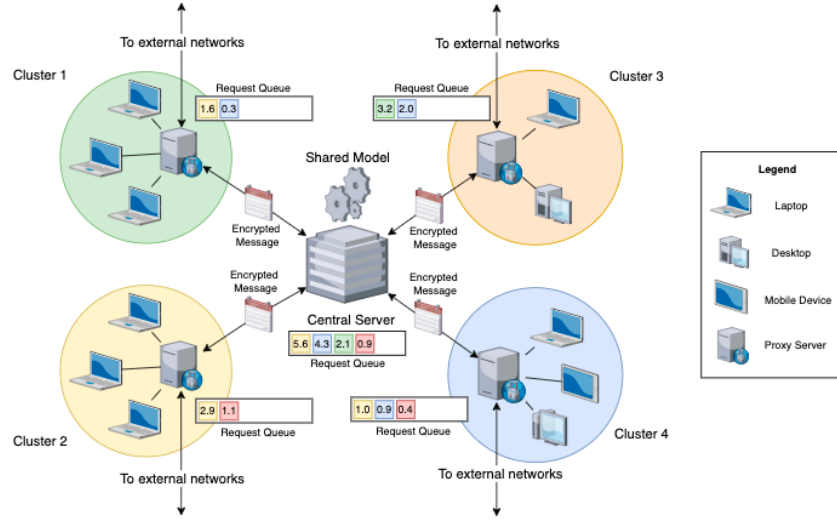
To external networks

To external networks

Cluster 1

Request Queue

1.6 0.3

Request Queue

3.2 2.0

Cluster 3

Shared Model

Encrypted Message

Encrypted Message

Legend

Laptop

Desktop

Mobile Device

Proxy Server

Encrypted Message

Encrypted Message

Central Server

5.6 4.3 2.1 0.9

Request Queue

2.9 1.1

Request Queue

1.0 0.9 0.4

Request Queue

Cluster 2

Cluster 4

To external networks

To external networks